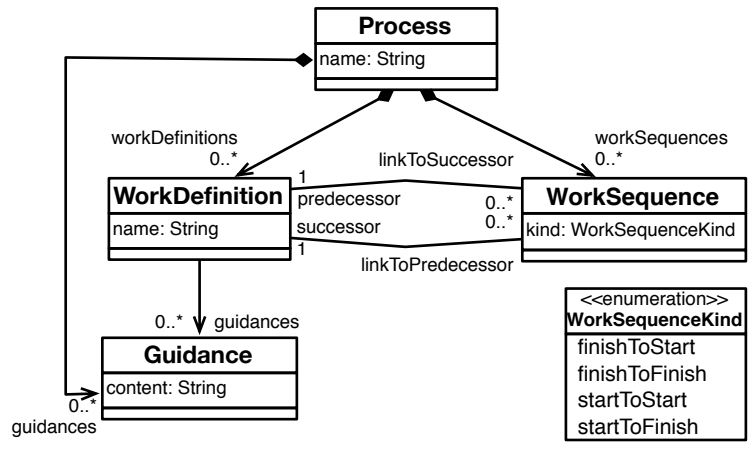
Process
name: String

workDefinitions
0..*

workSequences
0..*

linkToSuccessor

1
predecessor
0..*

WorkDefinition
name: String

successor
1
0..*

WorkSequence
kind: WorkSequenceKind

linkToPredecessor

0..* guidances

Guidance
content: String

0..*
guidances

<<enumeration>>
WorkSequenceKind
finishToStart
finishToFinish
startToStart
startToFinish